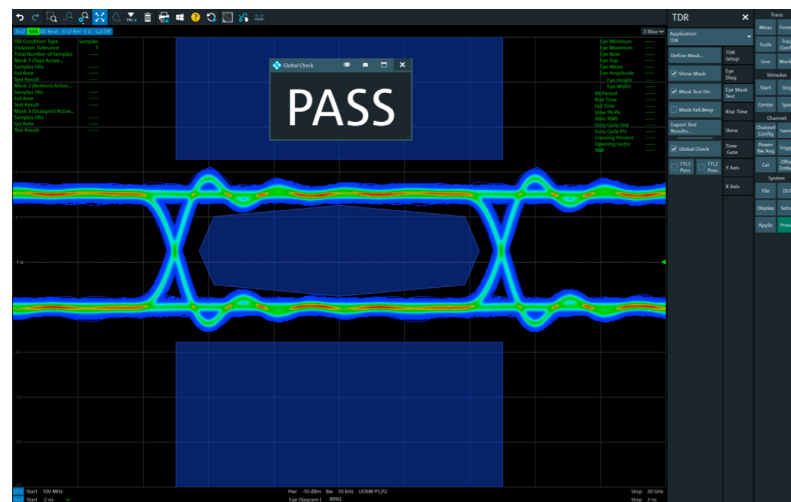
Global Check

PASS

Tr1 2 | Real | 0 U/ Ref -1 U | Cal Off

Fill Condition Type | Samples
Violation Tolerance | 0
Total Number of Samples
Mask 1 (Top) Active
Samples Hits
Fail Rate
Test Result
Mask 2 (Bottom) Active
Samples Hits
Fail Rate
Test Result
Mask 3 (Octagon) Active
Samples Hits
Fail Rate
Test Result

Eye Minimum
Eye Maximum
Eye Base
Eye Top
Eye Mean
Eye Amplitude
Eye Height
Eye Width
Bit Period
Rise Time
Fall Time
Jitter Pk-Pk
Jitter RMS
Duty Cycle Dist
Duty Cycle Pct
Crossing Percent
Opening Factor
SNR

2 Mov

1 U

TDR

Application
TDR

Define Mask...

Show Mask

Mask Test On

Mask Fail Beep

Export Test Results...

Global Check

TTL1 Pass
TTL2 Pass

TDR Setup
Eye Diag
Eye Mask Test
Rise Time
Skew
Time Gate
Y Axis
X Axis

Trace
Meas
Format
Scale
Lines
Marker
Stimulus
Start
Stop
Center
Span
Channel
Channel Config
Sweep
Power Bw Avg
Trigger
Cal
Offset Embed
System
File
DUT
Display
Setup
Applic
Preset

Ch1 Start 100 MHz
Ch2 Start -2 ns
Pwr -10 dBm Bw 10 kHz UOSM P1,P2
Eye Diagram 1 80%
Stop 20 GHz
Stop 3 ns